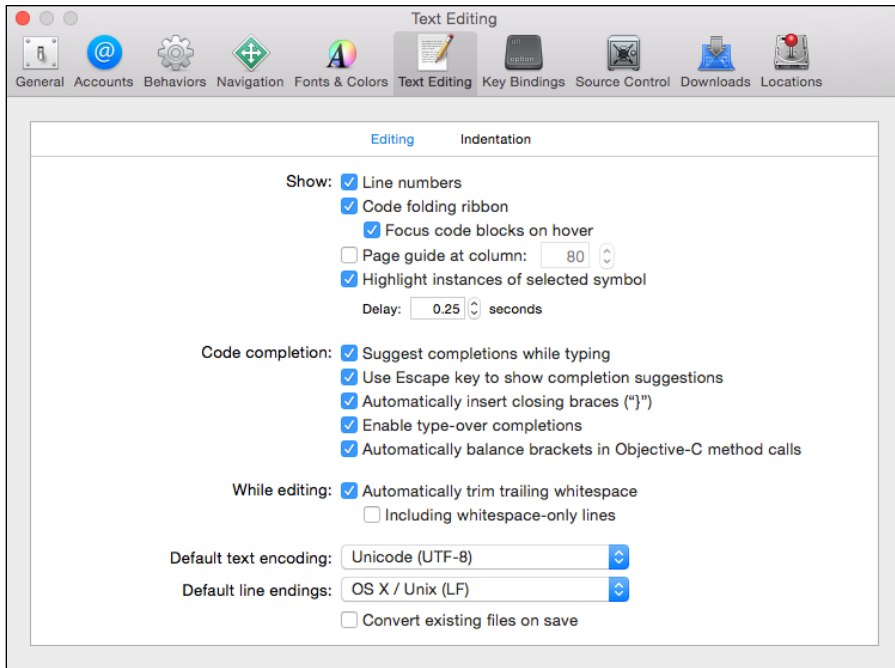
Text Editing

General Accounts Behaviors Navigation Fonts & Colors Text Editing Key Bindings Source Control Downloads Locations

Editing Indentation

Show: Line numbers
Code folding ribbon
Focus code blocks on hover
Page guide at column: 80
Highlight instances of selected symbol
Delay: 0.25 seconds

Code completion: Suggest completions while typing
Use Escape key to show completion suggestions
Automatically insert closing braces ("}")
Enable type-over completions
Automatically balance brackets in Objective-C method calls

While editing: Automatically trim trailing whitespace
Including whitespace-only lines

Default text encoding: Unicode (UTF-8)
Default line endings: OS X / Unix (LF)
Convert existing files on save